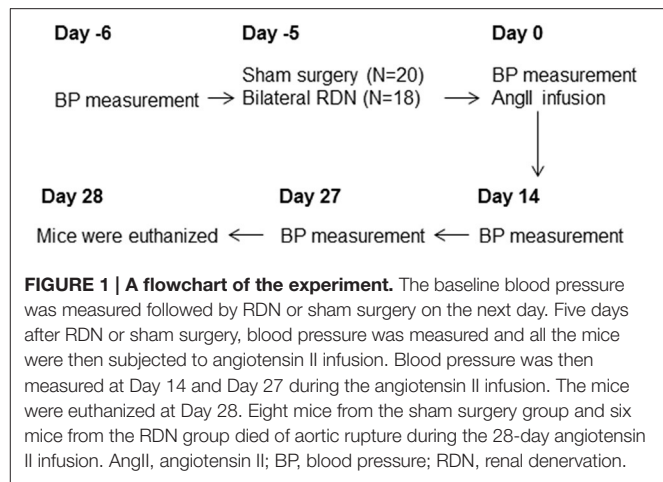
Day -6

BP measurement

Day -5

Sham surgery (N=20)
Bilateral RDN (N=18)

Day 0

BP measurement
AngII infusion

Day 14

BP measurement

Day 27

BP measurement

Day 28

Mice were euthanized

**FIGURE 1 | A flowchart of the experiment.** The baseline blood pressure was measured followed by RDN or sham surgery on the next day. Five days after RDN or sham surgery, blood pressure was measured and all the mice were then subjected to angiotensin II infusion. Blood pressure was then measured at Day 14 and Day 27 during the angiotensin II infusion. The mice were euthanized at Day 28. Eight mice from the sham surgery group and six mice from the RDN group died of aortic rupture during the 28-day angiotensin II infusion. AngII, angiotensin II; BP, blood pressure; RDN, renal denervation.